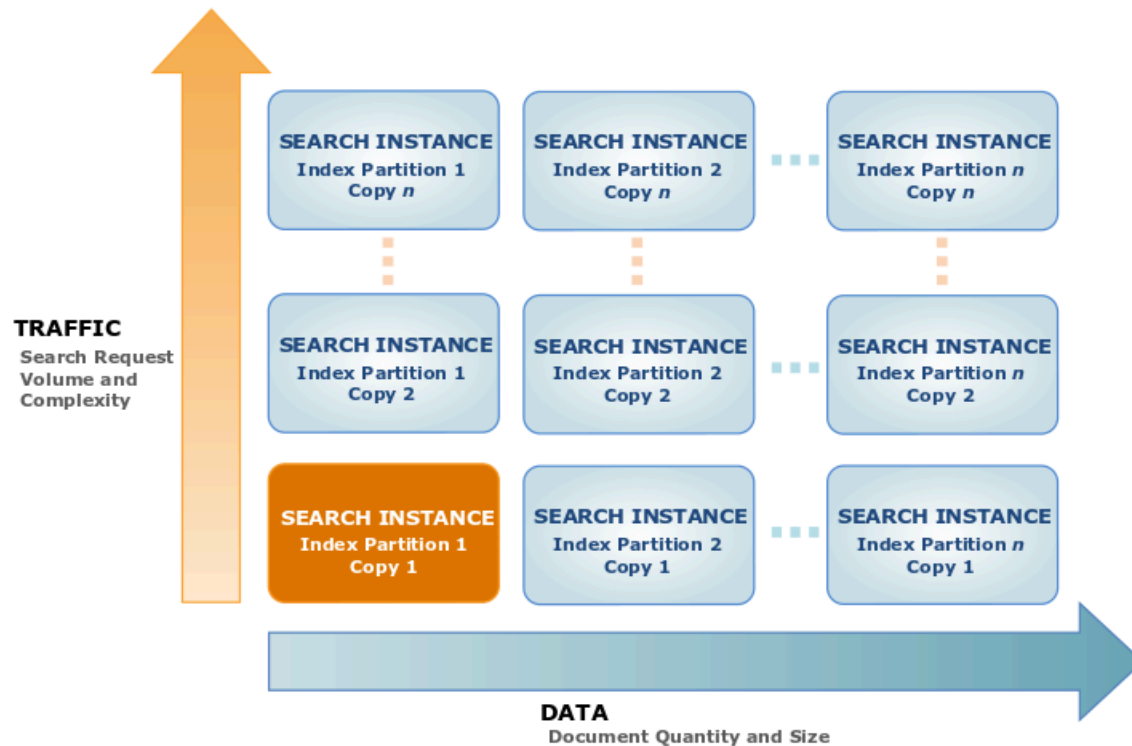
TRAFFIC
Search Request Volume and Complexity

SEARCH INSTANCE
Index Partition 1
Copy $n$

SEARCH INSTANCE
Index Partition 2
Copy $n$

SEARCH INSTANCE
Index Partition $n$
Copy $n$

SEARCH INSTANCE
Index Partition 1
Copy 2

SEARCH INSTANCE
Index Partition 2
Copy 2

SEARCH INSTANCE
Index Partition $n$
Copy 2

SEARCH INSTANCE
Index Partition 1
Copy 1

SEARCH INSTANCE
Index Partition 2
Copy 1

SEARCH INSTANCE
Index Partition $n$
Copy 1

DATA
Document Quantity and Size